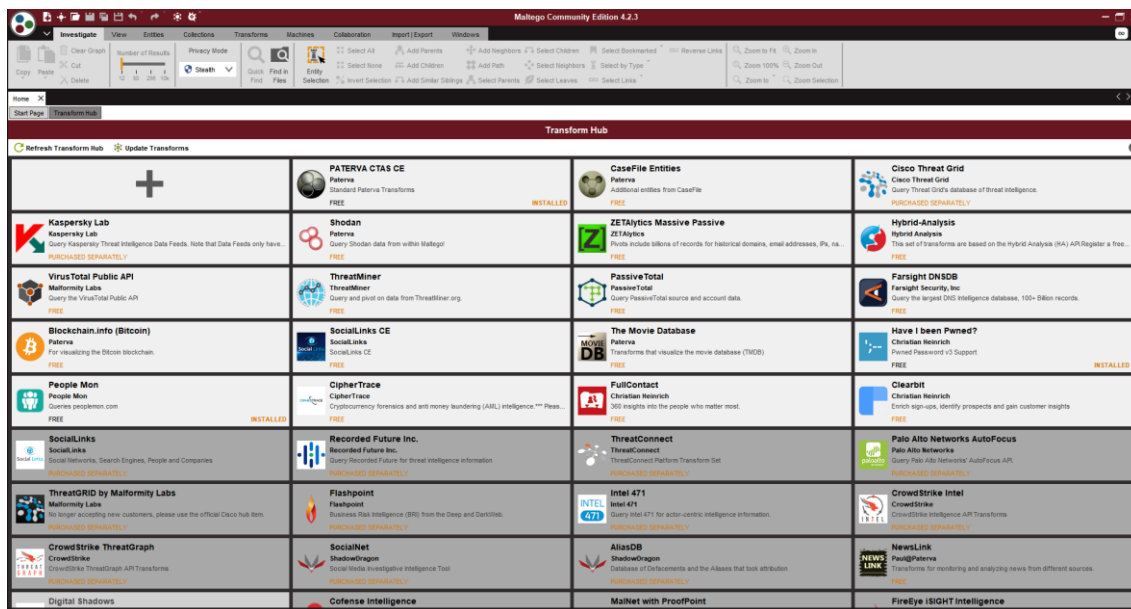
Maltego Community Edition 4.2.3

Investigate View Entities Collections Transforms Machines Collaboration Import | Export Windows

Copy Paste Clear Graph Cut Delete Number of Results 12 50 256 10k Privacy Mode Stealth Quick Find Find in Files Entity Selection Select All Select None Invert Selection Add Parents Add Children Add Similar Siblings Add Neighbors Add Path Select Parents Select Children Select Neighbors Select Leaves Select Bookmarked Select by Type Select Links Reverse Links Zoom to Fit Zoom 100% Zoom to Zoom In Zoom Out Zoom Selection

Home

Start Page Transform Hub

Transform Hub

Refresh Transform Hub Update Transforms

PATERVA CTAS CE
Paterva
Standard Paterva Transforms
FREE INSTALLED

CaseFile Entities
Paterva
Additional entities from CaseFile
FREE

Cisco Threat Grid
Cisco Threat Grid
Query Threat Grid's database of threat intelligence.
PURCHASED SEPARATELY

Kaspersky Lab
Kaspersky Lab
Query Kaspersky Threat Intelligence Data Feeds. Note that Data Feeds only have...
PURCHASED SEPARATELY

Shodan
Paterva
Query Shodan data from within Maltego!
FREE

ZETAlytics Massive Passive
ZETAlytics
Pivots include billions of records for historical domains, email addresses, IPs, na...
FREE

Hybrid-Analysis
Hybrid Analysis
This set of transforms are based on the Hybrid Analysis (HA) API.Register a free...
FREE

VirusTotal Public API
Malformity Labs
Query the VirusTotal Public API
FREE

ThreatMiner
ThreatMiner
Query and pivot on data from ThreatMiner.org.
FREE

PassiveTotal
PassiveTotal
Query PassiveTotal source and account data.
FREE

Farsight DNSDB
Farsight Security, Inc
Query the largest DNS intelligence database, 100+ Billion records.
FREE

Blockchain.info (Bitcoin)
Paterva
For visualizing the Bitcoin blockchain.
FREE

SocialLinks CE
SocialLinks
SocialLinks CE
FREE

The Movie Database
Paterva
Transforms that visualize the movie database (TMDB)
FREE

Have I been Pwned?
Christian Heinrich
Pwned Password v3 Support
FREE INSTALLED

People Mon
People Mon
Queries peoplemon.com
FREE INSTALLED

CipherTrace
CipherTrace
Cryptocurrency forensics and anti money laundering (AML) intelligence.*** Pleas...
FREE

FullContact
Christian Heinrich
360 insights into the people who matter most.
FREE

Clearbit
Christian Heinrich
Enrich sign-ups, identify prospects and gain customer insights
FREE

SocialLinks
SocialLinks
Social Networks, Search Engines, People and Companies
PURCHASED SEPARATELY

Recorded Future Inc.
Recorded Future Inc.
Query Recorded Future for threat intelligence information
PURCHASED SEPARATELY

ThreatConnect
ThreatConnect
ThreatConnect Platform Transform Set
PURCHASED SEPARATELY

Palo Alto Networks AutoFocus
Palo Alto Networks
Query Palo Alto Networks' AutoFocus API.
PURCHASED SEPARATELY

ThreatGRID by Malformity Labs
Malformity Labs
No longer accepting new customers, please use the official Cisco hub item.
PURCHASED SEPARATELY

Flashpoint
Flashpoint
Business Risk Intelligence (BRI) from the Deep and DarkWeb.
PURCHASED SEPARATELY

Intel 471
Intel 471
Query Intel 471 for actor-centric intelligence information.
PURCHASED SEPARATELY

CrowdStrike Intel
CrowdStrike
CrowdStrike Intelligence API Transforms
PURCHASED SEPARATELY

CrowdStrike ThreatGraph
CrowdStrike
CrowdStrike ThreatGraph API Transforms
PURCHASED SEPARATELY

SocialNet
ShadowDragon
Social Media Investigative Intelligence Tool
PURCHASED SEPARATELY

AliasDB
ShadowDragon
Database of Defacements and the Aliases that took attribution
PURCHASED SEPARATELY

NewsLink
Paul@Paterva
Transforms for monitoring and analyzing news from different sources.
PURCHASED SEPARATELY

Digital Shadows

Cofense Intelligence

MalNet with ProofPoint

FireEye iSIGHT Intelligence